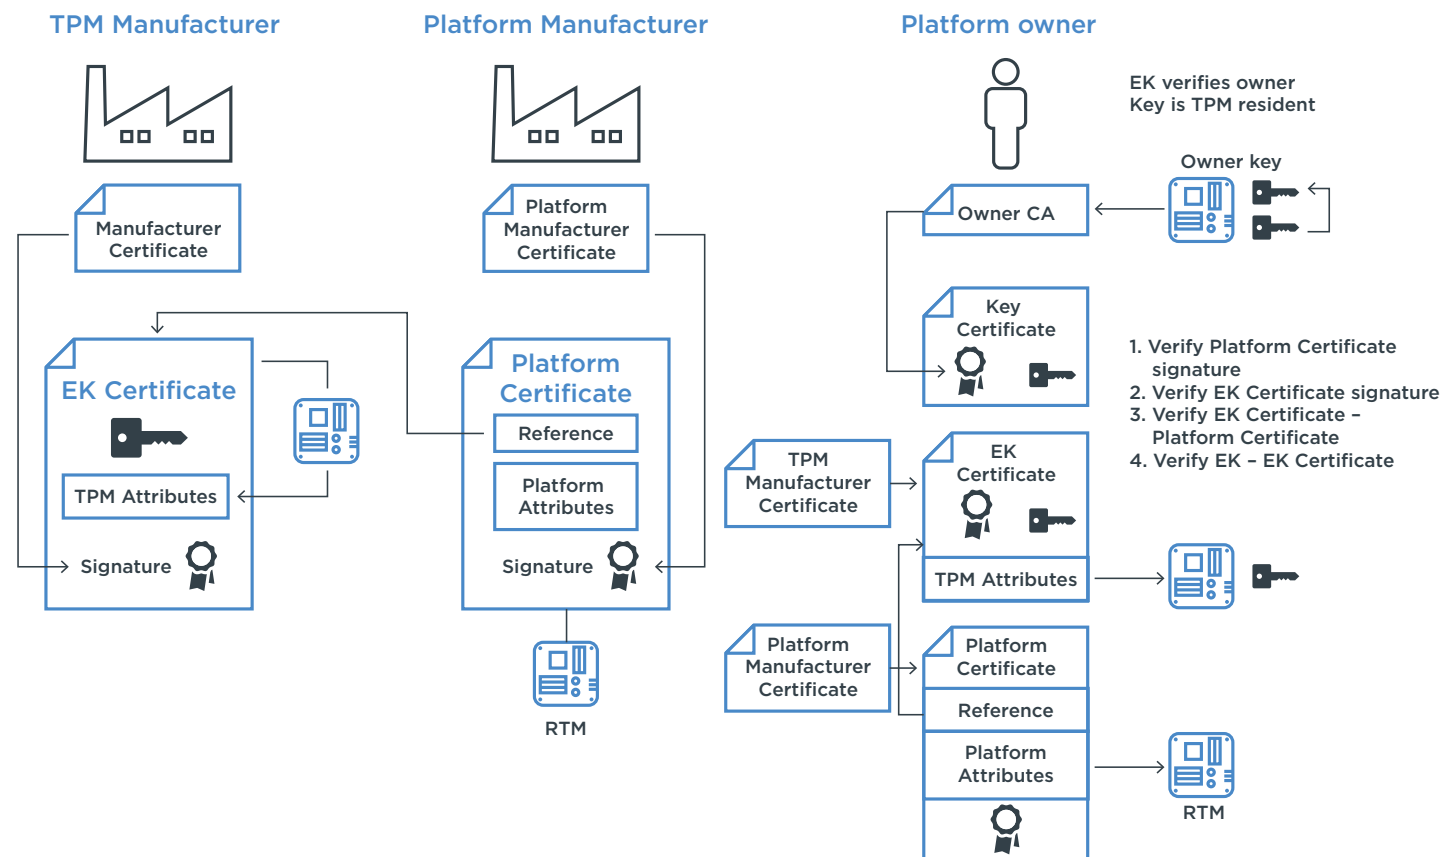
TPM Manufacturer

Platform Manufacturer

Platform owner

EK verifies owner
Key is TPM resident

Owner key

Manufacturer Certificate

Platform Manufacturer Certificate

Owner CA

Key Certificate

EK Certificate

TPM Attributes

Signature

Platform Certificate

Reference

Platform Attributes

Signature

RTM

1. Verify Platform Certificate signature
2. Verify EK Certificate signature
3. Verify EK Certificate – Platform Certificate
4. Verify EK – EK Certificate

TPM Manufacturer Certificate

EK Certificate

TPM Attributes

Platform Manufacturer Certificate

Platform Certificate

Reference

Platform Attributes

RTM